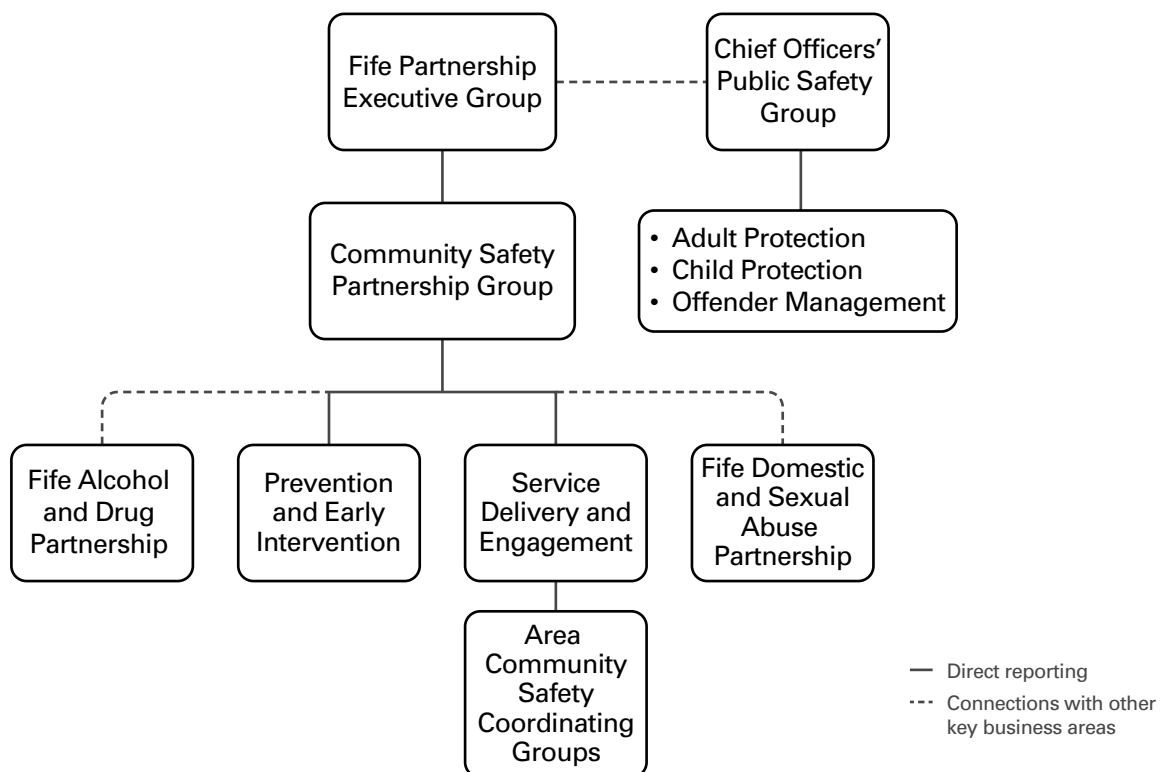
Fife Partnership Executive Group

Chief Officers' Public Safety Group

Community Safety Partnership Group

• Adult Protection
• Child Protection
• Offender Management

Fife Alcohol and Drug Partnership

Prevention and Early Intervention

Service Delivery and Engagement

Fife Domestic and Sexual Abuse Partnership

Area Community Safety Coordinating Groups

— Direct reporting
--- Connections with other key business areas